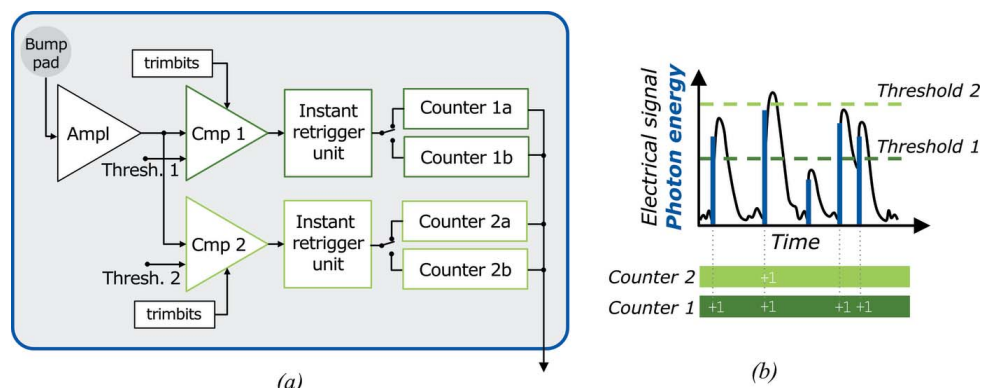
Bump pad

trimbits

Ampl

Cmp 1

Thresh. 1

Instant retrigger unit

Counter 1a

Counter 1b

Cmp 2

Thresh. 2

trimbits

Instant retrigger unit

Counter 2a

Counter 2b

(a)

Electrical signal
Photon energy

Threshold 2

Threshold 1

Time

Counter 2 +1

Counter 1 +1 +1 +1 +1

(b)